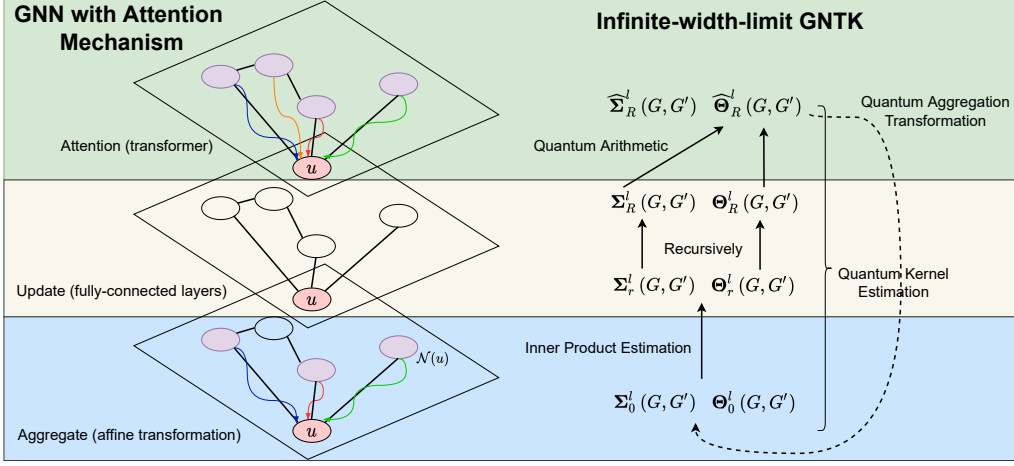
GNN with Attention Mechanism

Infinite-width-limit GNTK

$\widehat{\mathbf{\Sigma}}_R^l(G,G')$ $\widehat{\mathbf{\Theta}}_R^l(G,G')$

Quantum Aggregation Transformation

Attention (transformer)

Quantum Arithmetic

$u$

$\mathbf{\Sigma}_R^l(G,G')$ $\mathbf{\Theta}_R^l(G,G')$

Recursively

Quantum Kernel Estimation

$\mathbf{\Sigma}_r^l(G,G')$ $\mathbf{\Theta}_r^l(G,G')$

Update (fully-connected layers)

$u$

Inner Product Estimation

$\mathcal{N}(u)$

$\mathbf{\Sigma}_0^l(G,G')$ $\mathbf{\Theta}_0^l(G,G')$

Aggregate (affine transformation)

$u$